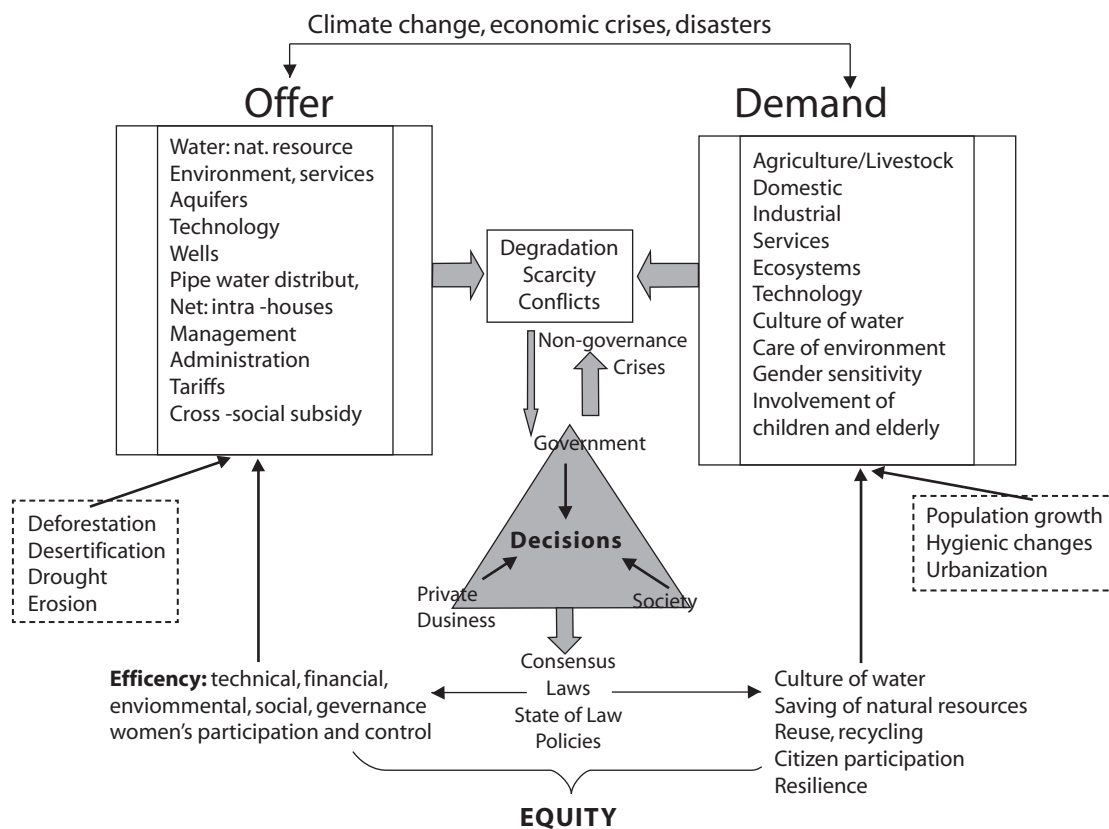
Climate change, economic crises, disasters

Offer

Water: nat. resource
Environment, services
Aquifers
Technology
Wells
Pipe water distribut,
Net: intra -houses
Management
Administration
Tariffs
Cross -social subsidy

Demand

Agriculture/Livestock
Domestic
Industrial
Services
Ecosystems
Technology
Culture of water
Care of environment
Gender sensitivity
Involvement of children and elderly

Degradation
Scarcity
Conflicts

Non-governance
Crises

Government

Decisions

Private
Dusiness

Society

Deforestation
Desertification
Drought
Erosion

Population growth
Hygienic changes
Urbanization

Consensus
Laws
State of Law
Policies

**Efficency:** technical, financial, enviommental, social, gevernance women's participation and control

Culture of water
Saving of natural resources
Reuse, recycling
Citizen participation
Resilience

EQUITY